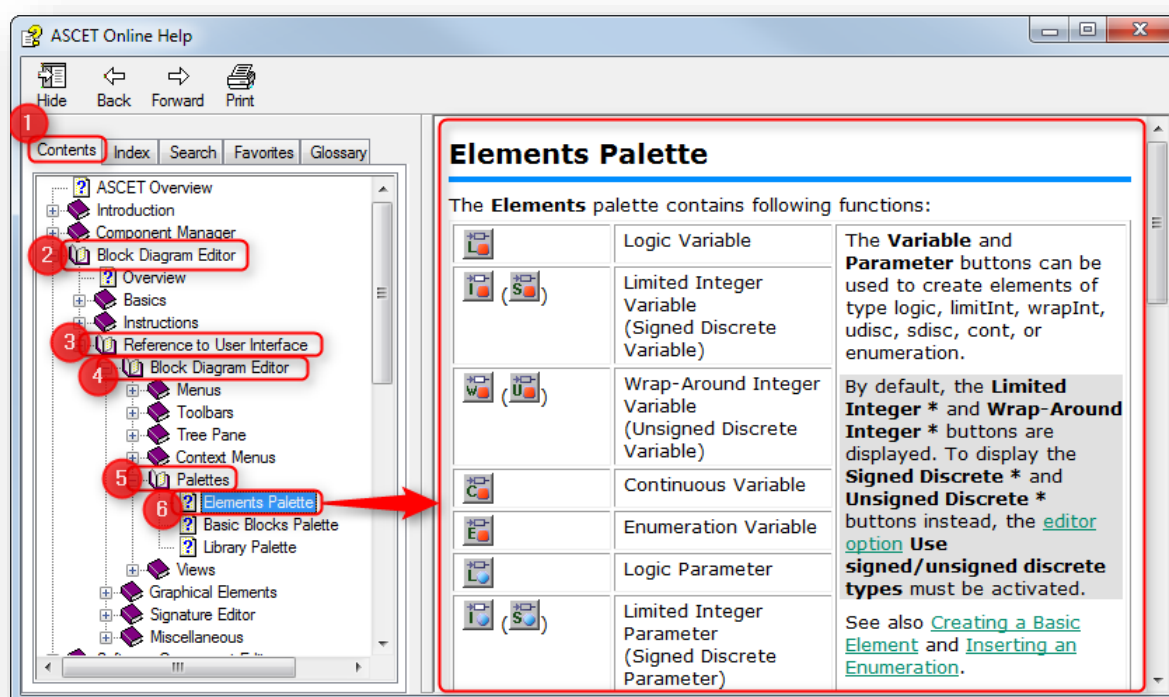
ASCET Online Help

Hide Back Forward Print

1 Contents Index Search Favorites Glossary

ASCET Overview
Introduction
Component Manager
2 Block Diagram Editor
Overview
Basics
Instructions
3 Reference to User Interface
4 Block Diagram Editor
Menus
Toolbars
Tree Pane
Context Menus
5 Palettes
6 Elements Palette
Basic Blocks Palette
Library Palette
Views
Graphical Elements
Signature Editor
Miscellaneous
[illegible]

Elements Palette

The **Elements** palette contains following functions:

| | | |
|---|---|---|
| L | Logic Variable | The **Variable** and **Parameter** buttons can be used to create elements of type logic, limitInt, wrapInt, udisc, sdisc, cont, or enumeration. |
| I (S) | Limited Integer Variable (Signed Discrete Variable) | |
| W (U) | Wrap-Around Integer Variable (Unsigned Discrete Variable) | By default, the **Limited Integer \*** and **Wrap-Around Integer \*** buttons are displayed. To display the **Signed Discrete \*** and **Unsigned Discrete \*** buttons instead, the editor option **Use signed/unsigned discrete types** must be activated. |
| C | Continuous Variable | |
| E | Enumeration Variable | |
| L | Logic Parameter | |
| I (S) | Limited Integer Parameter (Signed Discrete Parameter) | See also Creating a Basic Element and Inserting an Enumeration. |